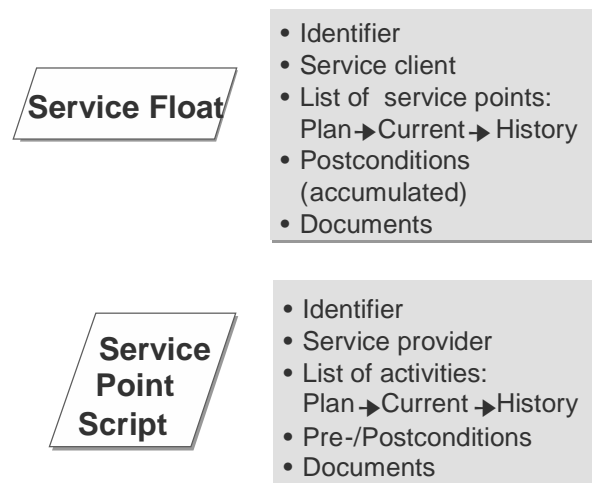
Service Float

- Identifier
- Service client
- List of service points: Plan → Current → History
- Postconditions (accumulated)
- Documents

Service Point Script

- Identifier
- Service provider
- List of activities: Plan → Current → History
- Pre-/Postconditions
- Documents